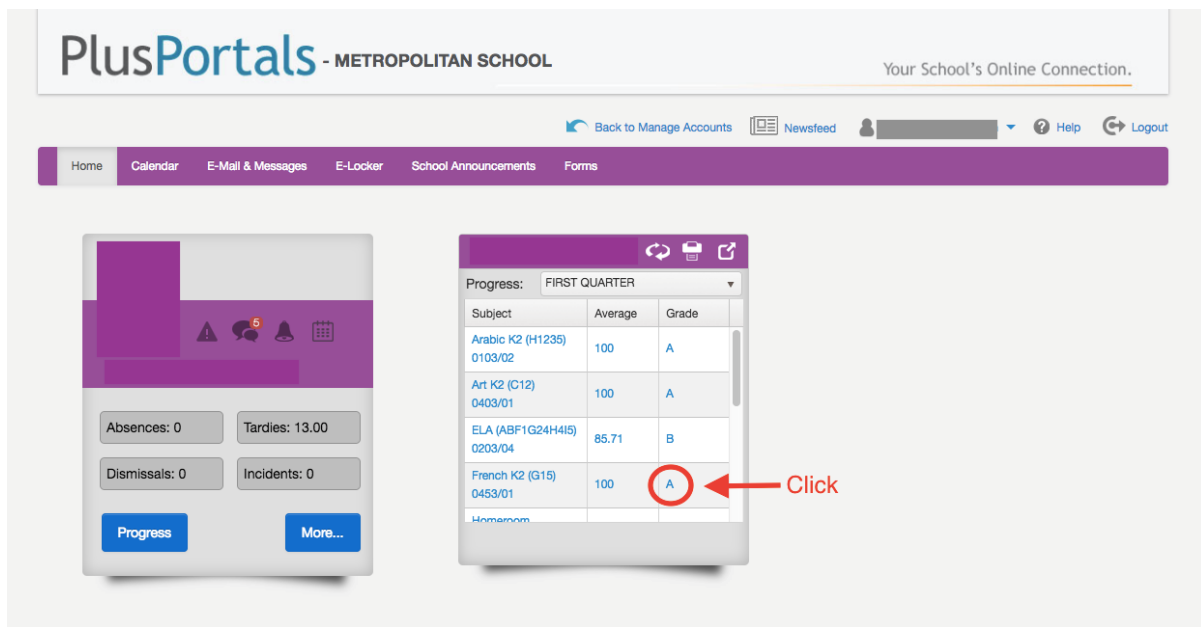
PlusPortals - METROPOLITAN SCHOOL

Your School's Online Connection.

Back to Manage Accounts | Newsfeed | Help | Logout

Home | Calendar | E-Mail & Messages | E-Locker | School Announcements | Forms

5

Absences: 0
Tardies: 13.00
Dismissals: 0
Incidents: 0

Progress
More...

Progress: FIRST QUARTER

| Subject | Average | Grade |
|---|---|---|
| Arabic K2 (H1235) 0103/02 | 100 | A |
| Art K2 (C12) 0403/01 | 100 | A |
| ELA (ABF1G24H4I5) 0203/04 | 85.71 | B |
| French K2 (G15) 0453/01 | 100 | A |
| Homeroom | | |

Click